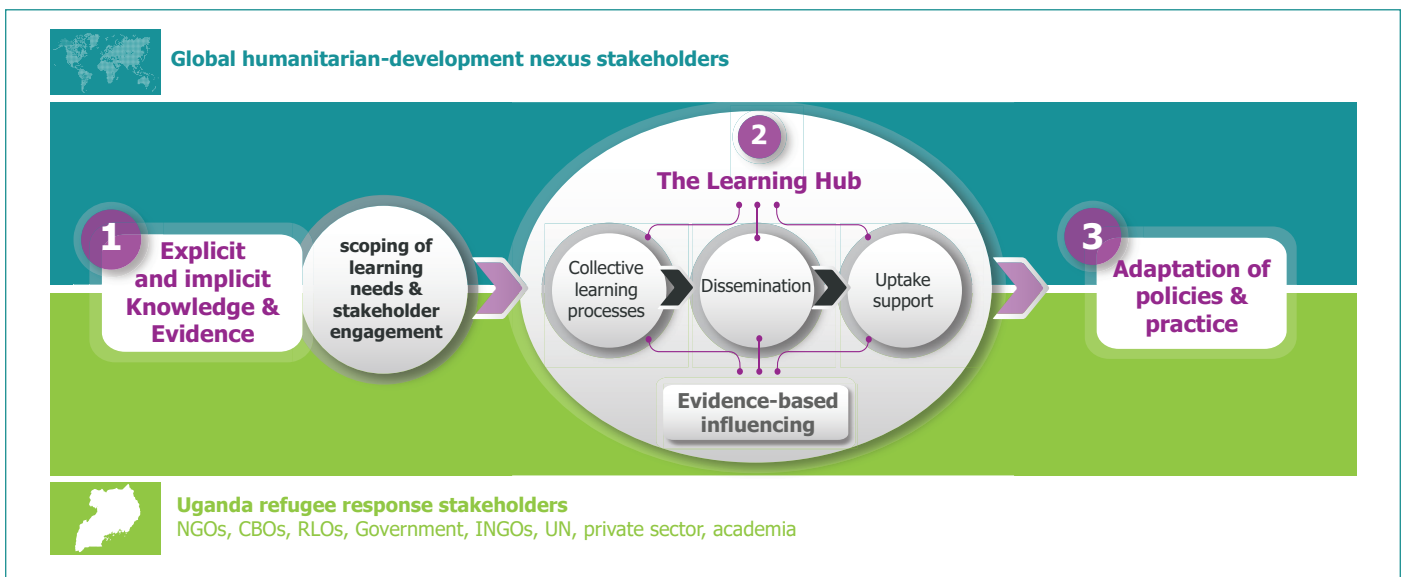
Global humanitarian-development nexus stakeholders

1 Explicit and implicit Knowledge & Evidence

scoping of learning needs & stakeholder engagement

2 The Learning Hub

Collective learning processes

Dissemination

Uptake support

Evidence-based influencing

3 Adaptation of policies & practice

Uganda refugee response stakeholders
NGOs, CBOs, RLOs, Government, INGOs, UN, private sector, academia